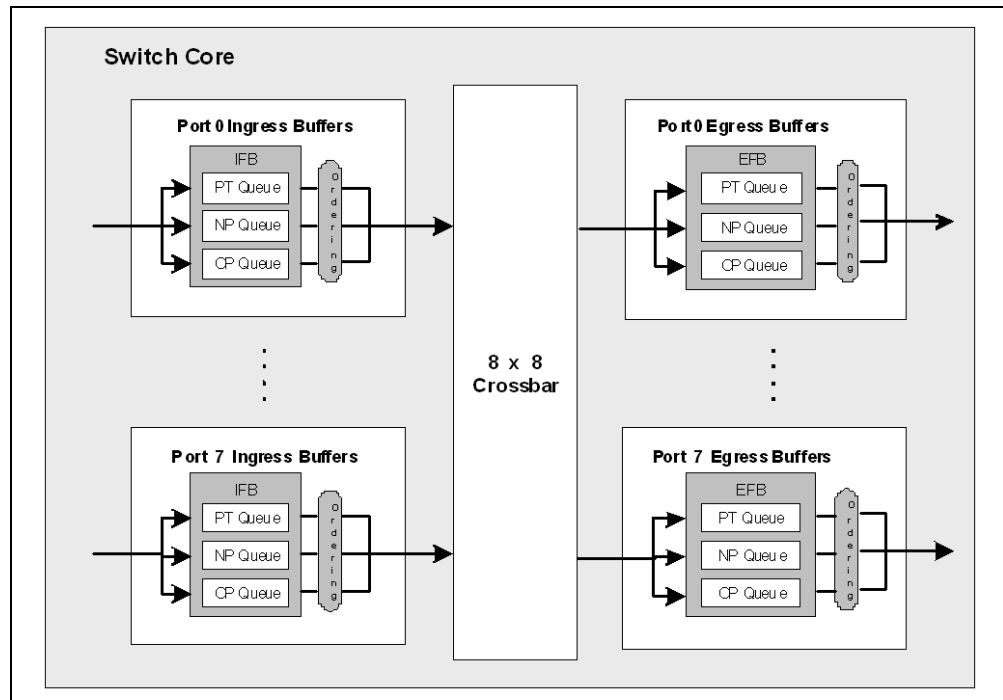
Switch Core

Port 0 Ingress Buffers

IFB

PT Queue

NP Queue

CP Queue

Ordering

Port 7 Ingress Buffers

IFB

PT Queue

NP Queue

CP Queue

Ordering

8 x 8
Crossbar

Port 0 Egress Buffers

EFB

PT Queue

NP Queue

CP Queue

Ordering

Port 7 Egress Buffers

EFB

PT Queue

NP Queue

CP Queue

Ordering